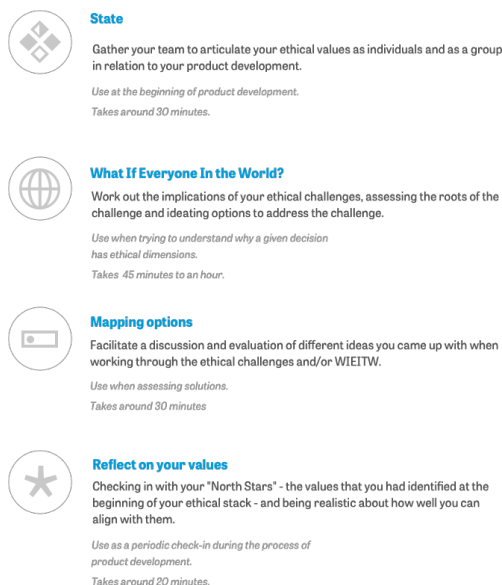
State

Gather your team to articulate your ethical values as individuals and as a group in relation to your product development.

Use at the beginning of product development.

Takes around 30 minutes.

What If Everyone In the World?

Work out the implications of your ethical challenges, assessing the roots of the challenge and ideating options to address the challenge.

Use when trying to understand why a given decision has ethical dimensions.

Takes 45 minutes to an hour.

Mapping options

Facilitate a discussion and evaluation of different ideas you came up with when working through the ethical challenges and/or WIEITW.

Use when assessing solutions.

Takes around 30 minutes

Reflect on your values

Checking in with your "North Stars" - the values that you had identified at the beginning of your ethical stack - and being realistic about how well you can align with them.

Use as a periodic check-in during the process of product development.

Takes around 20 minutes.